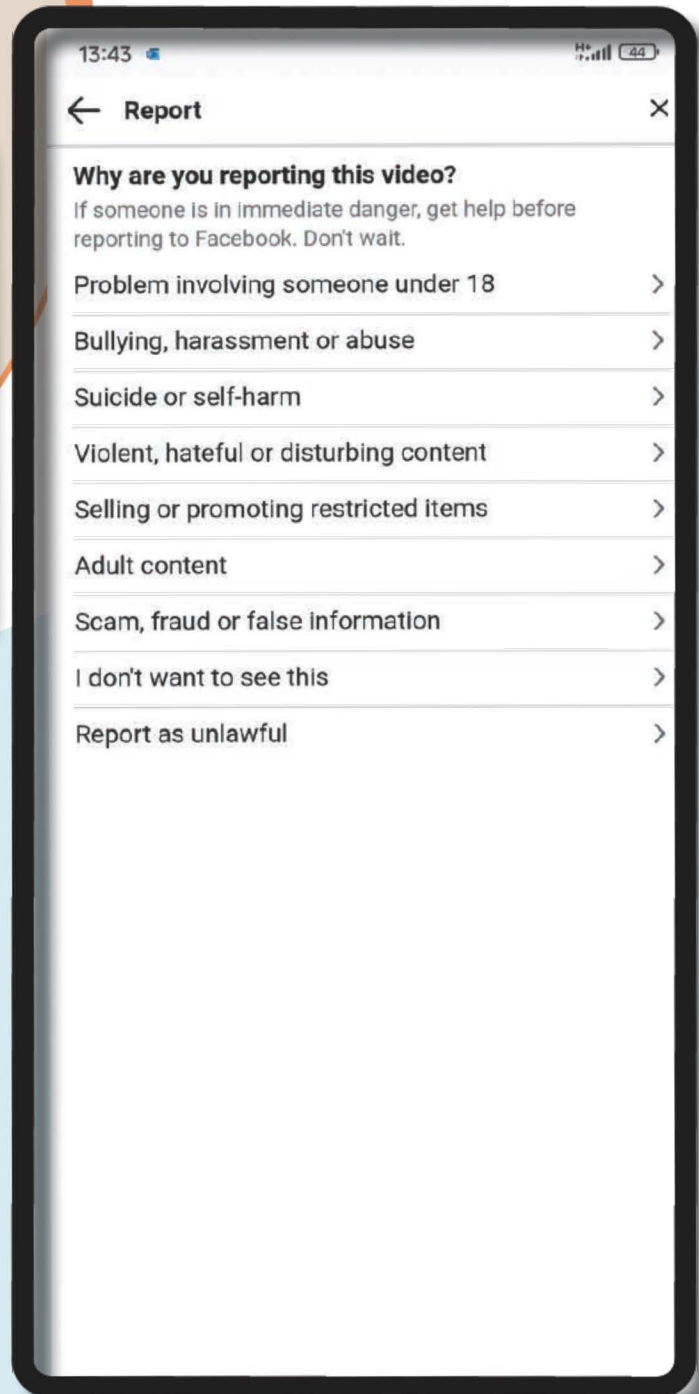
13:43

H+ 44

← Report ×

Why are you reporting this video?
If someone is in immediate danger, get help before reporting to Facebook. Don't wait.

Problem involving someone under 18 >

Bullying, harassment or abuse >

Suicide or self-harm >

Violent, hateful or disturbing content >

Selling or promoting restricted items >

Adult content >

Scam, fraud or false information >

I don't want to see this >

Report as unlawful >